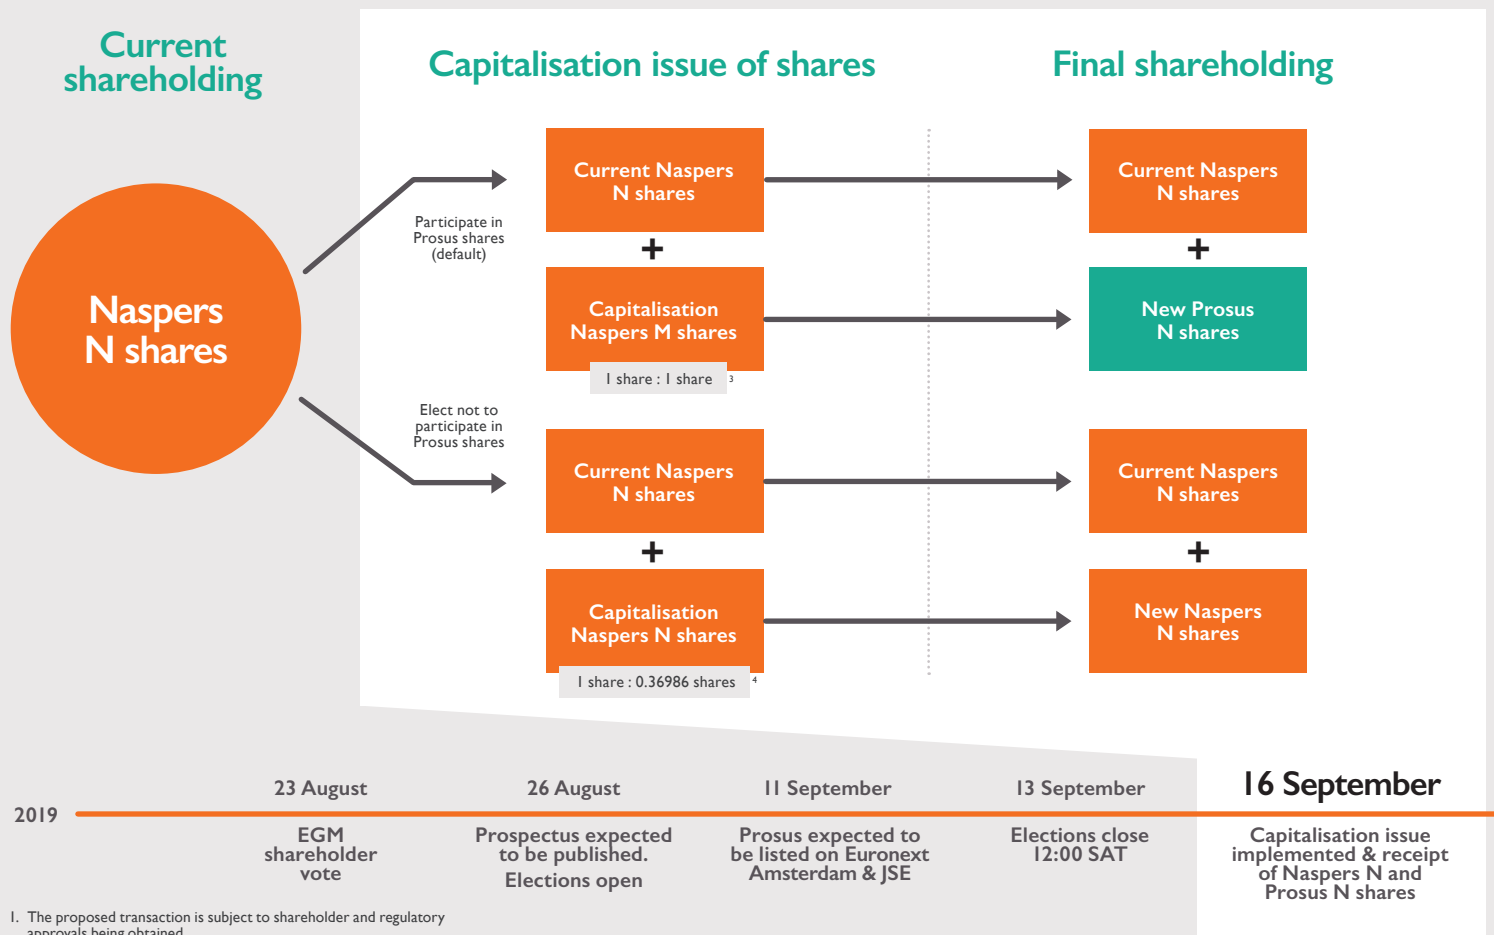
Current shareholding

Capitalisation issue of shares

Final shareholding

Naspers N shares

Participate in Prosus shares (default)

Current Naspers N shares

+

Capitalisation Naspers M shares

1 share : 1 share $^3$

Current Naspers N shares

+

New Prosus N shares

Elect not to participate in Prosus shares

Current Naspers N shares

+

Capitalisation Naspers N shares

1 share : 0.36986 shares $^4$

Current Naspers N shares

+

New Naspers N shares

2019

23 August

EGM shareholder vote

26 August

Prospectus expected to be published. Elections open

11 September

Prosus expected to be listed on Euronext Amsterdam & JSE

13 September

Elections close 12:00 SAT

16 September

Capitalisation issue implemented & receipt of Naspers N and Prosus N shares

1. The proposed transaction is subject to shareholder and regulatory approvals being obtained